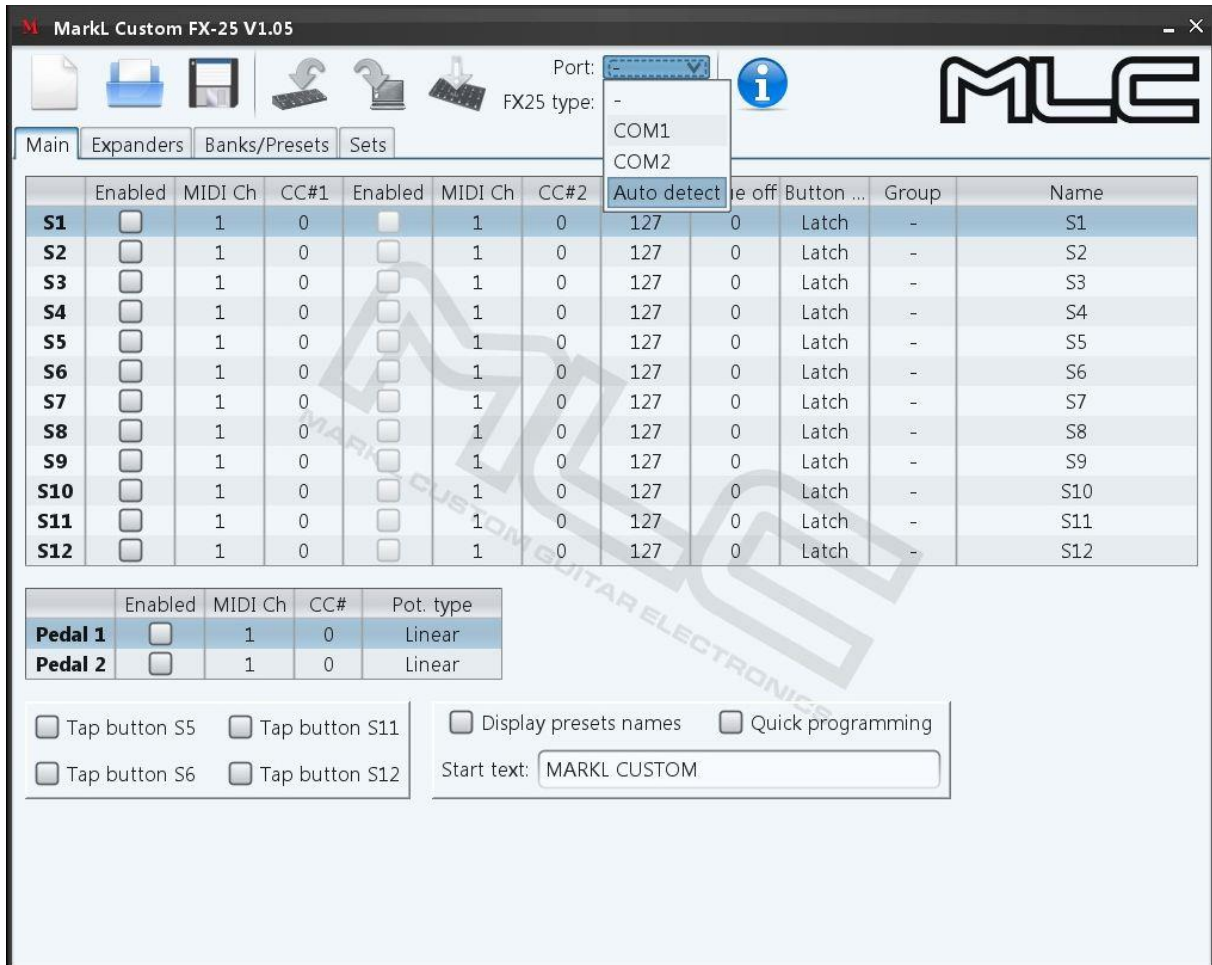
M MarkL Custom FX-25 V1.05

Port: -
FX25 type: -
COM1
COM2
Auto detect

MLC

Main | Expanders | Banks/Presets | Sets

| | Enabled | MIDI Ch | CC#1 | Enabled | MIDI Ch | CC#2 | | ie off | Button ... | Group | Name |
|---|---|---|---|---|---|---|---|---|---|---|---|
| S1 | | 1 | 0 | | 1 | 0 | 127 | 0 | Latch | - | S1 |
| S2 | | 1 | 0 | | 1 | 0 | 127 | 0 | Latch | - | S2 |
| S3 | | 1 | 0 | | 1 | 0 | 127 | 0 | Latch | - | S3 |
| S4 | | 1 | 0 | | 1 | 0 | 127 | 0 | Latch | - | S4 |
| S5 | | 1 | 0 | | 1 | 0 | 127 | 0 | Latch | - | S5 |
| S6 | | 1 | 0 | | 1 | 0 | 127 | 0 | Latch | - | S6 |
| S7 | | 1 | 0 | | 1 | 0 | 127 | 0 | Latch | - | S7 |
| S8 | | 1 | 0 | | 1 | 0 | 127 | 0 | Latch | - | S8 |
| S9 | | 1 | 0 | | 1 | 0 | 127 | 0 | Latch | - | S9 |
| S10 | | 1 | 0 | | 1 | 0 | 127 | 0 | Latch | - | S10 |
| S11 | | 1 | 0 | | 1 | 0 | 127 | 0 | Latch | - | S11 |
| S12 | | 1 | 0 | | 1 | 0 | 127 | 0 | Latch | - | S12 |

| | Enabled | MIDI Ch | CC# | Pot. type |
|---|---|---|---|---|
| Pedal 1 | | 1 | 0 | Linear |
| Pedal 2 | | 1 | 0 | Linear |

Tap button S5
Tap button S11
Tap button S6
Tap button S12

Display presets names
Quick programming
Start text: MARKL CUSTOM

MARKL CUSTOM GUITAR ELECTRONICS